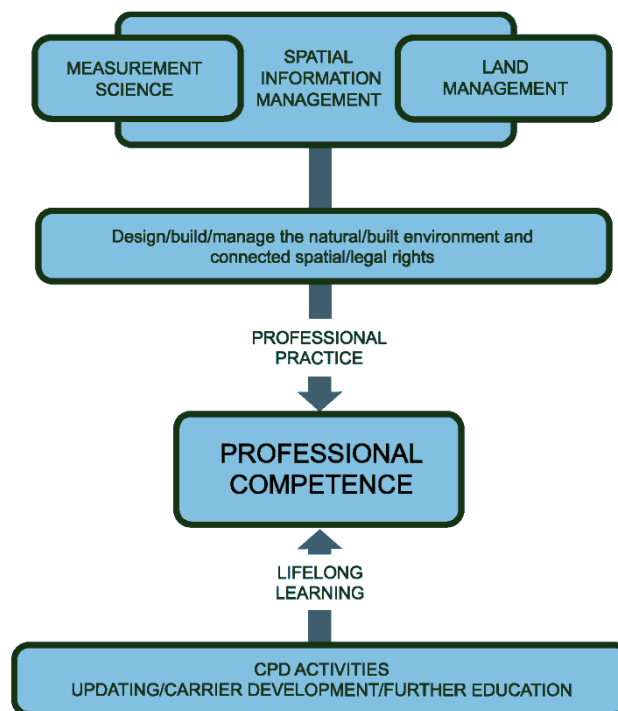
MEASUREMENT SCIENCE

SPATIAL INFORMATION MANAGEMENT

LAND MANAGEMENT

Design/build/manage the natural/built environment and connected spatial/legal rights

PROFESSIONAL PRACTICE

PROFESSIONAL COMPETENCE

LIFELONG LEARNING

CPD ACTIVITIES
UPDATING/CARRIER DEVELOPMENT/FURTHER EDUCATION